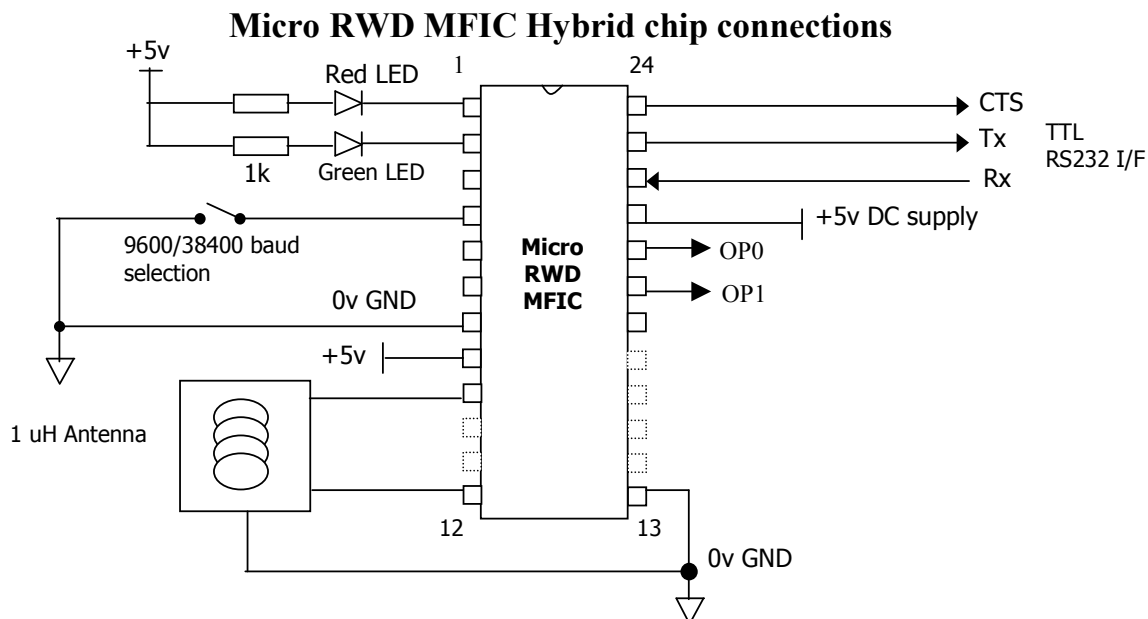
Micro RWD MFIC Hybrid chip connections

+5v

Red LED

1

24

CTS

Tx

TTL
RS232 I/F

1k

Green LED

Rx

+5v DC supply

9600/38400 baud selection

Micro
RWD
MFIC

OP0

OP1

0v GND

+5v

1 uH Antenna

12

13

0v GND